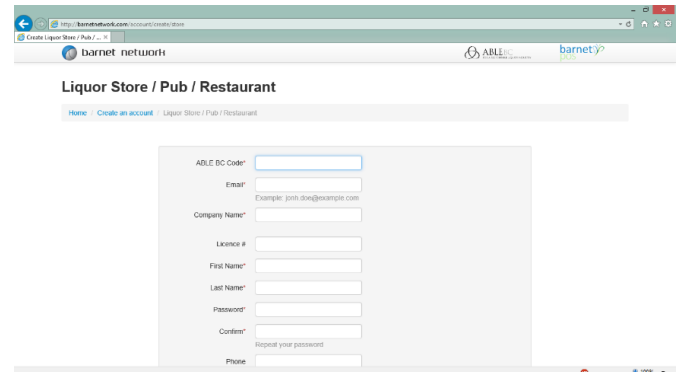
http://barnetnetwork.com/account/create/store

Create Liquor Store / Pub / ... ×

barnet network

ABLE BC

barnet pos

Liquor Store / Pub / Restaurant

Home / Create an account / Liquor Store / Pub / Restaurant

ABLE BC Code*

Email*

Example: jonh.doe@example.com

Company Name*

Licence #

First Name*

Last Name*

Password*

Confirm*

Repeat your password

Phone